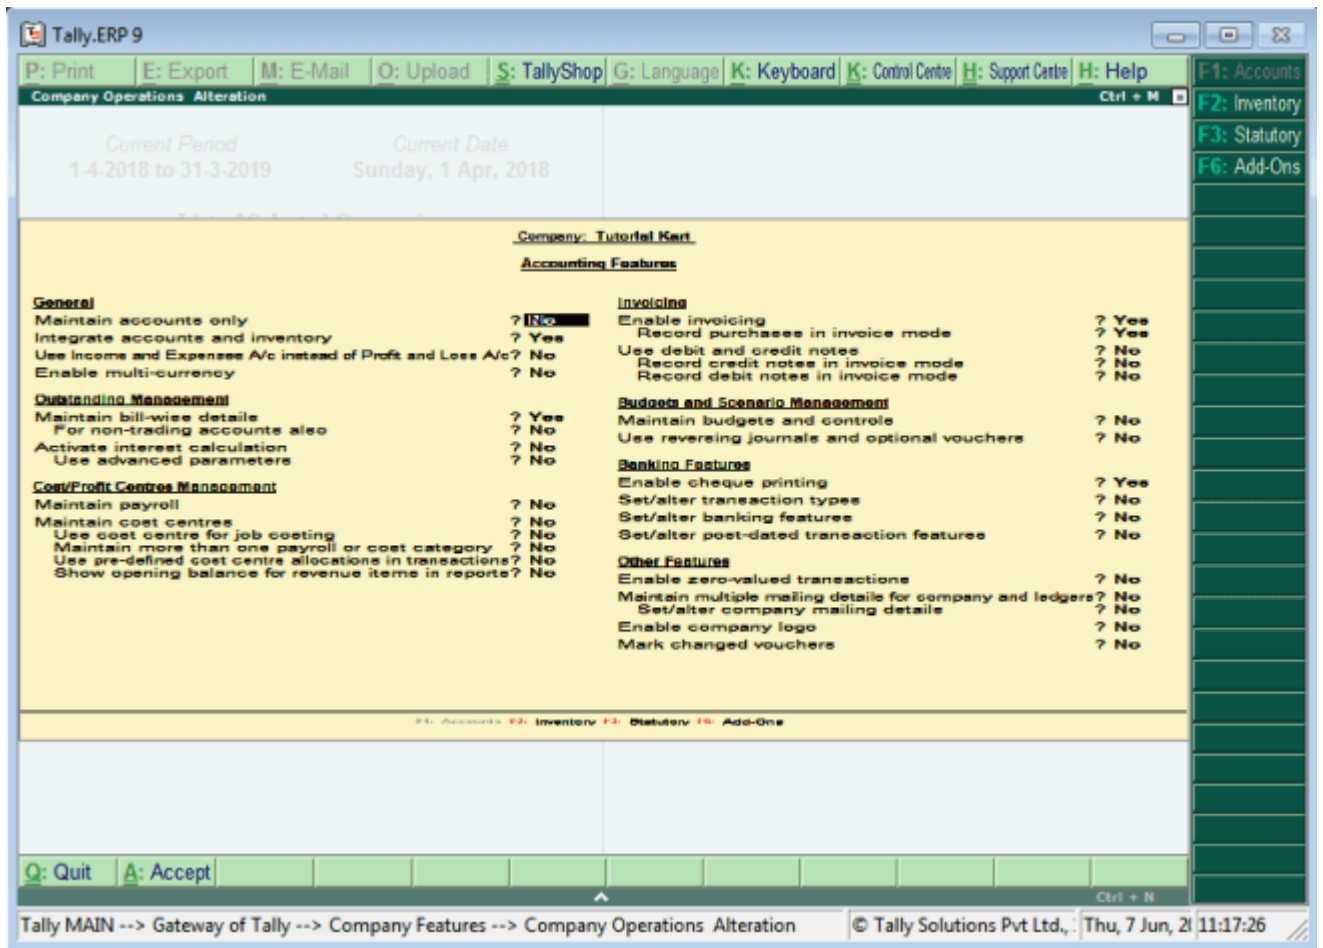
Tally.ERP 9

P: Print | E: Export | M: E-Mail | O: Upload | S: TallyShop | G: Language | K: Keyboard | K: Control Centre | H: Support Centre | H: Help

F1: Accounts
F2: Inventory
F3: Statutory
F6: Add-Ons

Company Operations Alteration
Ctrl + M

Current Period
1-4-2018 to 31-3-2019

Current Date
Sunday, 1 Apr, 2018

Company: Tutorial Kart

Accounting Features

General
Maintain accounts only ? No
Integrate accounts and inventory ? Yes
Use Income and Expenses A/c instead of Profit and Loss A/c? No
Enable multi-currency ? No

Outstanding Management
Maintain bill-wise details ? Yes
For non-trading accounts also ? No
Activate interest calculation ? No
Use advanced parameters ? No

Cost/Profit Centres Management
Maintain payroll ? No
Maintain cost centres ? No
Use cost centre for job costing ? No
Maintain more than one payroll or cost category ? No
Use pre-defined cost centre allocations in transactions? No
Show opening balance for revenue items in reports? No

Invoicing
Enable invoicing ? Yes
Record purchases in invoice mode ? Yes
Use debit and credit notes ? No
Record credit notes in invoice mode ? No
Record debit notes in invoice mode ? No

Budgets and Scenario Management
Maintain budgets and controls ? No
Use reversing journals and optional vouchers ? No

Banking Features
Enable cheque printing ? Yes
Set/alter transaction types ? No
Set/alter banking features ? No
Set/alter post-dated transaction features ? No

Other Features
Enable zero-valued transactions ? No
Maintain multiple mailing details for company and ledgers? No
Set/alter company mailing details ? No
Enable company logo ? No
Mark changed vouchers ? No

F1: Accounts F2: Inventory F3: Statutory F6: Add-Ons

Q: Quit | A: Accept

Ctrl + N

Tally MAIN --> Gateway of Tally --> Company Features --> Company Operations Alteration | © Tally Solutions Pvt Ltd., | Thu, 7 Jun, 2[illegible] | 11:17:26